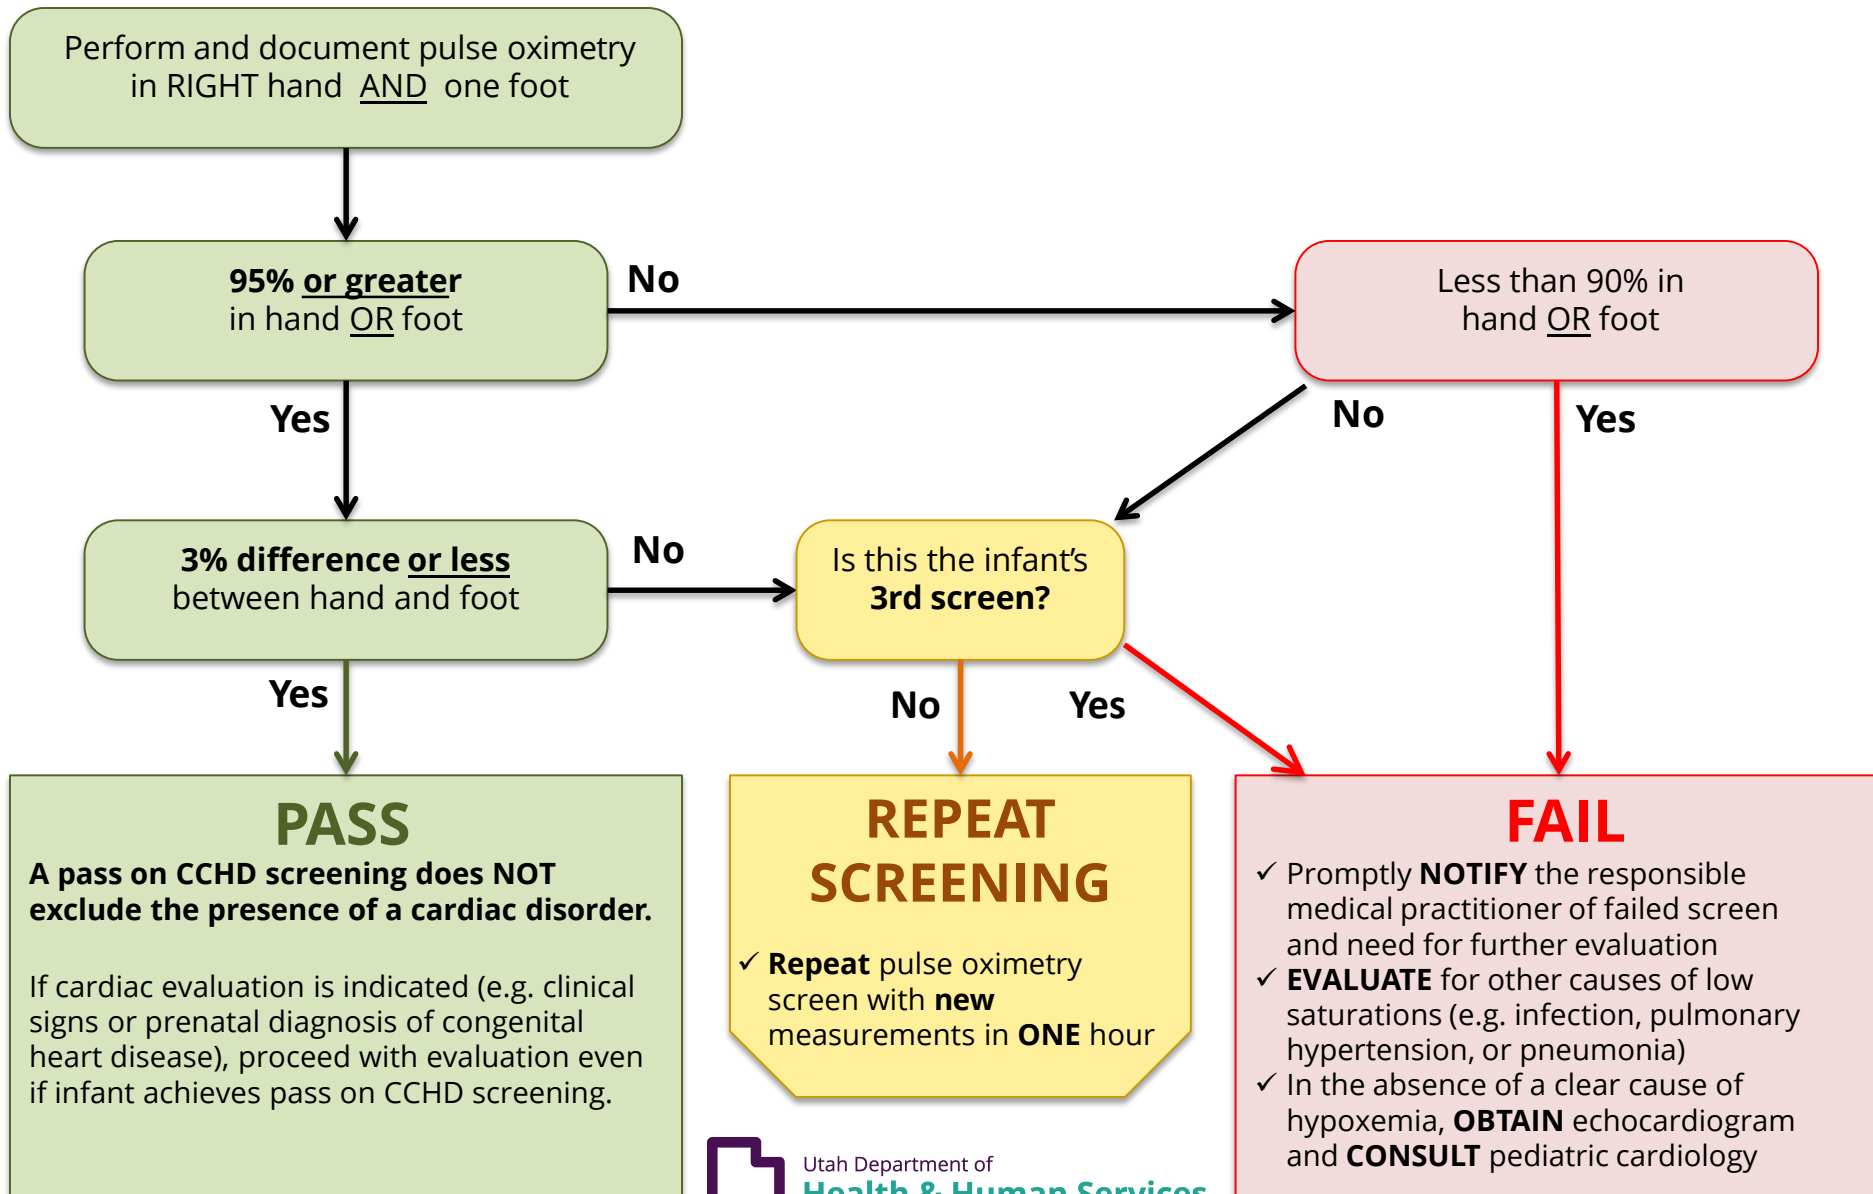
Perform and document pulse oximetry in RIGHT hand AND one foot

95% or greater in hand OR foot

No

Less than 90% in hand OR foot

Yes

No

Yes

3% difference or less between hand and foot

No

Is this the infant's 3rd screen?

Yes

No

Yes

PASS

A pass on CCHD screening does NOT exclude the presence of a cardiac disorder.

If cardiac evaluation is indicated (e.g. clinical signs or prenatal diagnosis of congenital heart disease), proceed with evaluation even if infant achieves pass on CCHD screening.

REPEAT SCREENING

✓ Repeat pulse oximetry screen with new measurements in ONE hour

FAIL

✓ Promptly NOTIFY the responsible medical practitioner of failed screen and need for further evaluation
✓ EVALUATE for other causes of low saturations (e.g. infection, pulmonary hypertension, or pneumonia)
✓ In the absence of a clear cause of hypoxemia, OBTAIN echocardiogram and CONSULT pediatric cardiology

Utah Department of
Health & Human Services